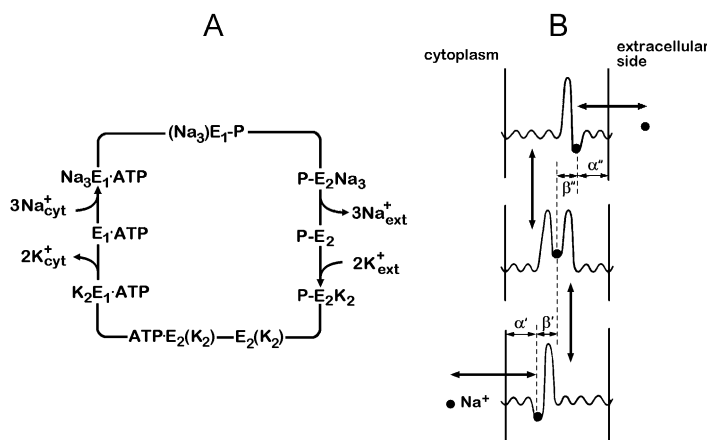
A

$(Na_3)E_1$-P

$Na_3E_1 \cdot ATP$

$3Na^+_{cyt}$

$E_1 \cdot ATP$

$2K^+_{cyt}$

$K_2E_1 \cdot ATP$

$ATP \cdot E_2(K_2)$—$E_2(K_2)$

P-$E_2Na_3$

$3Na^+_{ext}$

P-$E_2$

$2K^+_{ext}$

P-$E_2K_2$

B

cytoplasm

extracellular side

$\alpha''$

$\beta''$

$\alpha'$

$\beta'$

$Na^+$